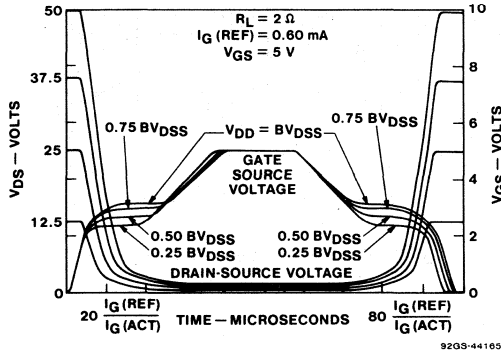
50

37.5

25

12.5

0

$V_{DS}$ — VOLTS

10

8

6

4

2

0

$V_{GS}$ — VOLTS

$R_L = 2\ \Omega$
$I_G$ (REF) = 0.60 mA
$V_{GS}$ = 5 V

0.75 $BV_{DSS}$

$V_{DD} = BV_{DSS}$

0.75 $BV_{DSS}$

GATE SOURCE VOLTAGE

0.50 $BV_{DSS}$
0.25 $BV_{DSS}$

0.50 $BV_{DSS}$
0.25 $BV_{DSS}$

DRAIN-SOURCE VOLTAGE

20 $\frac{I_G\text{(REF)}}{I_G\text{(ACT)}}$

TIME — MICROSECONDS

80 $\frac{I_G\text{(REF)}}{I_G\text{(ACT)}}$

92GS-44165